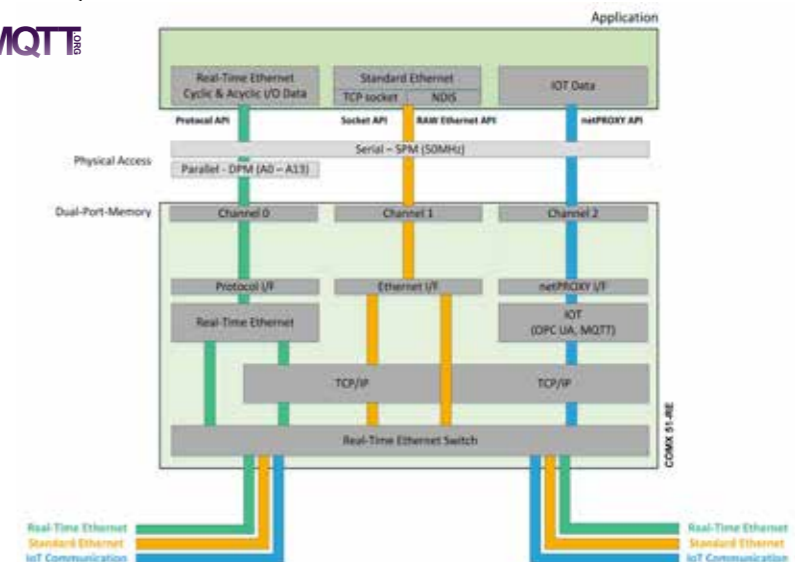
MQTT.ORG

Application

Real-Time Ethernet
Cyclic & Acyclic I/O Data

Standard Ethernet
TCP socket
NDIS

IOT Data

Protocol API
Socket API
RAW Ethernet API
netPROXY API

Physical Access
Serial – SPM (50MHz)
Parallel - DPM (A0 – A13)

Dual-Port-Memory
Channel 0
Channel 1
Channel 2

Protocol I/F
Ethernet I/F
netPROXY I/F

Real-Time Ethernet

IOT
(OPC UA, MQTT)

TCP/IP
TCP/IP

Real-Time Ethernet Switch

COMX 51-RE

Real-Time Ethernet
Standard Ethernet
IoT Communication

Real-Time Ethernet
Standard Ethernet
IoT Communication